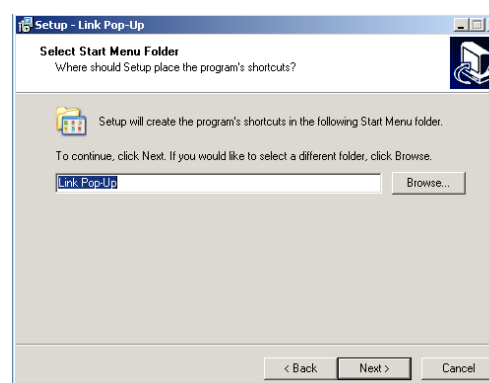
Setup - Link Pop-Up

Select Start Menu Folder
Where should Setup place the program's shortcuts?

Setup will create the program's shortcuts in the following Start Menu folder.

To continue, click Next. If you would like to select a different folder, click Browse.

Link Pop-Up

Browse...

< Back

Next >

Cancel